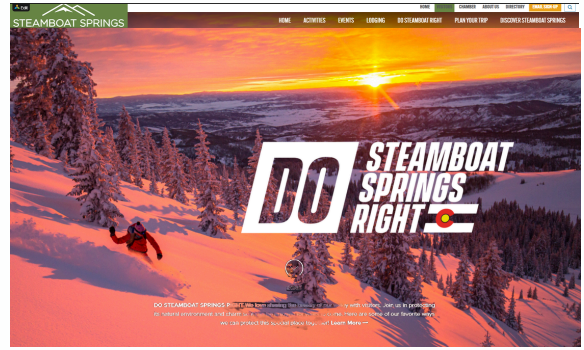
STEAMBOAT SPRINGS

HOME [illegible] CHAMBER ABOUT US DIRECTORY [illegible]

HOME ACTIVITIES EVENTS LODGING DO STEAMBOAT RIGHT PLAN YOUR TRIP DISCOVER STEAMBOAT SPRINGS

DO STEAMBOAT SPRINGS RIGHT

DO STEAMBOAT SPRINGS RIGHT. We love sharing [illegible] with visitors. Join us in protecting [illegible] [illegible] are some of our favorite ways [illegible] we can protect this special place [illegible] Learn More →